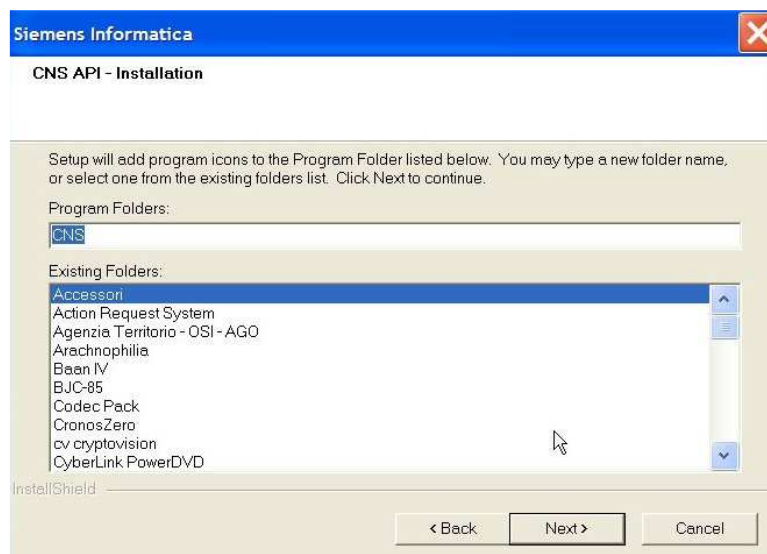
Siemens Informatica

CNS API - Installation

Setup will add program icons to the Program Folder listed below. You may type a new folder name, or select one from the existing folders list. Click Next to continue.

Program Folders:

CNS

Existing Folders:

Accessori
Action Request System
Agenzia Territorio - OSI - AGO
Arachnophilia
Baan IV
BJC-85
Codec Pack
CronosZero
cv cryptovision
CyberLink PowerDVD

InstallShield

< Back

Next >

Cancel